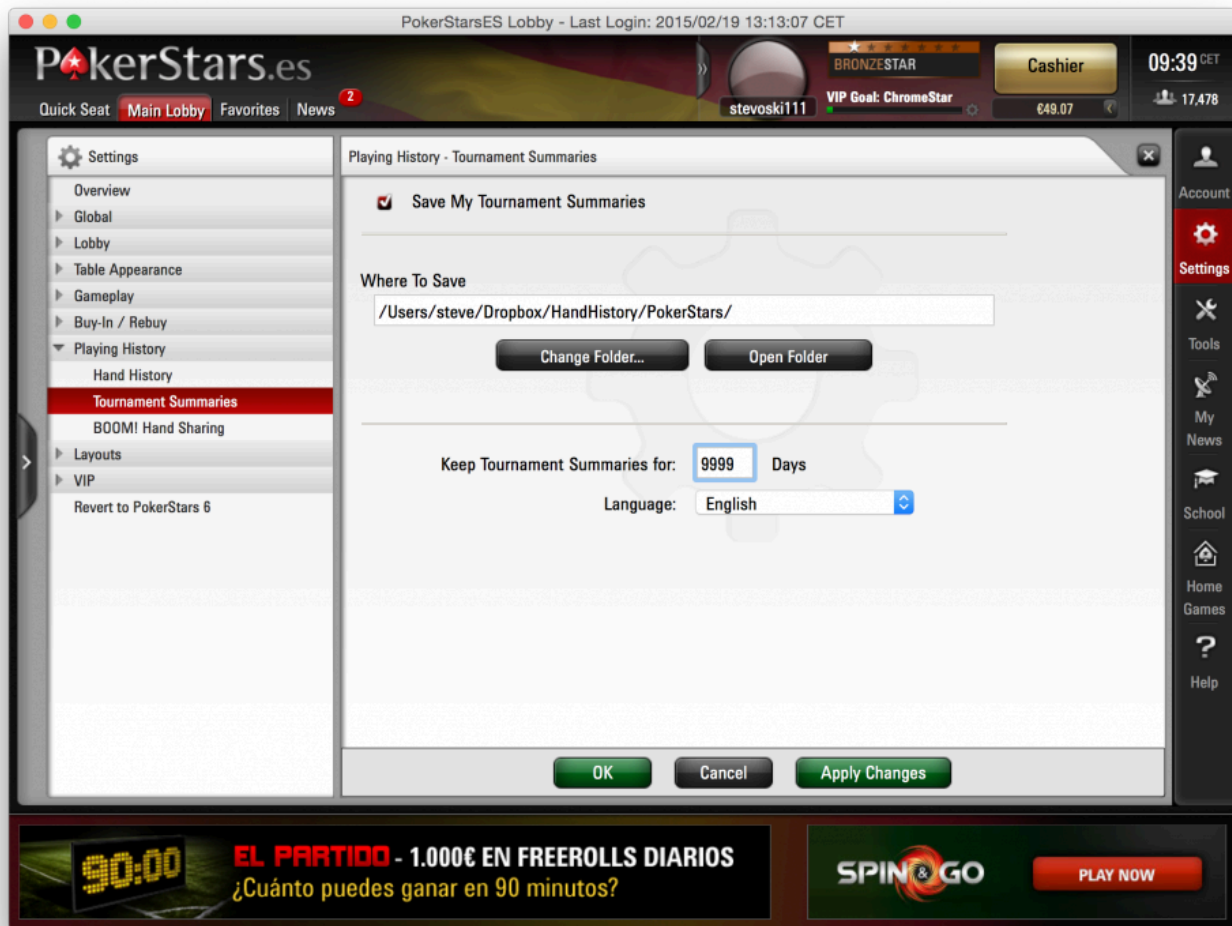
PokerStarsES Lobby - Last Login: 2015/02/19 13:13:07 CET

PokerStars.es

Quick Seat Main Lobby Favorites News 2

stevoski111

BRONZESTAR

VIP Goal: ChromeStar

Cashier

€49.07

09:39 CET

17,478

Settings

Overview
Global
Lobby
Table Appearance
Gameplay
Buy-In / Rebuy
Playing History
Hand History
Tournament Summaries
BOOM! Hand Sharing
Layouts
VIP
Revert to PokerStars 6

Playing History - Tournament Summaries

Save My Tournament Summaries

Where To Save

/Users/steve/Dropbox/HandHistory/PokerStars/

Change Folder... Open Folder

Keep Tournament Summaries for: 9999 Days

Language: English

OK Cancel Apply Changes

Account
Settings
Tools
My News
School
Home Games
Help

90:00 EL PARTIDO - 1.000€ EN FREEROLLS DIARIOS
¿Cuánto puedes ganar en 90 minutos?

SPIN & GO PLAY NOW